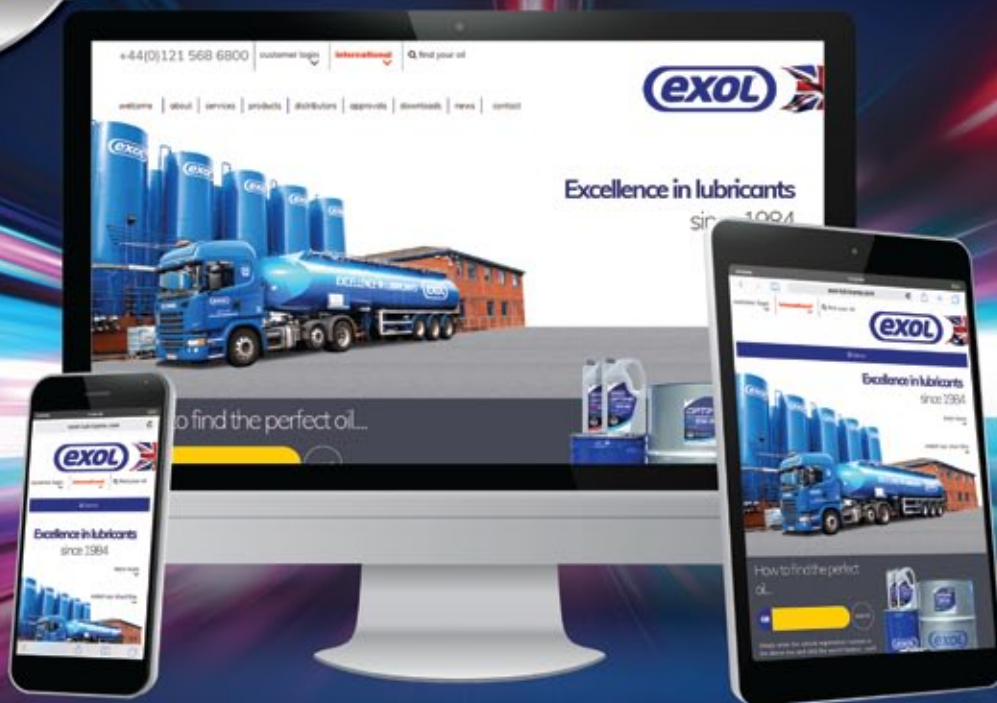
+44(0)121 568 6800 | customer login | international | find your oil

welcome | about | services | products | distributors | approvals | downloads | news | contact

EXOL

Excellence in lubricants
since 1984

EXOL

EXCELLENCE IN LUBRICANTS

EXOL

to find the perfect oil...

www.exol-lubricants.com

EXOL

customer login | international | find your oil

Excellence in lubricants
since 1984

www.exol-lubricants.com

customer login | international | find your oil

EXOL

Excellence in lubricants
since 1984

How to find the perfect oil...

EXOL

EXOL